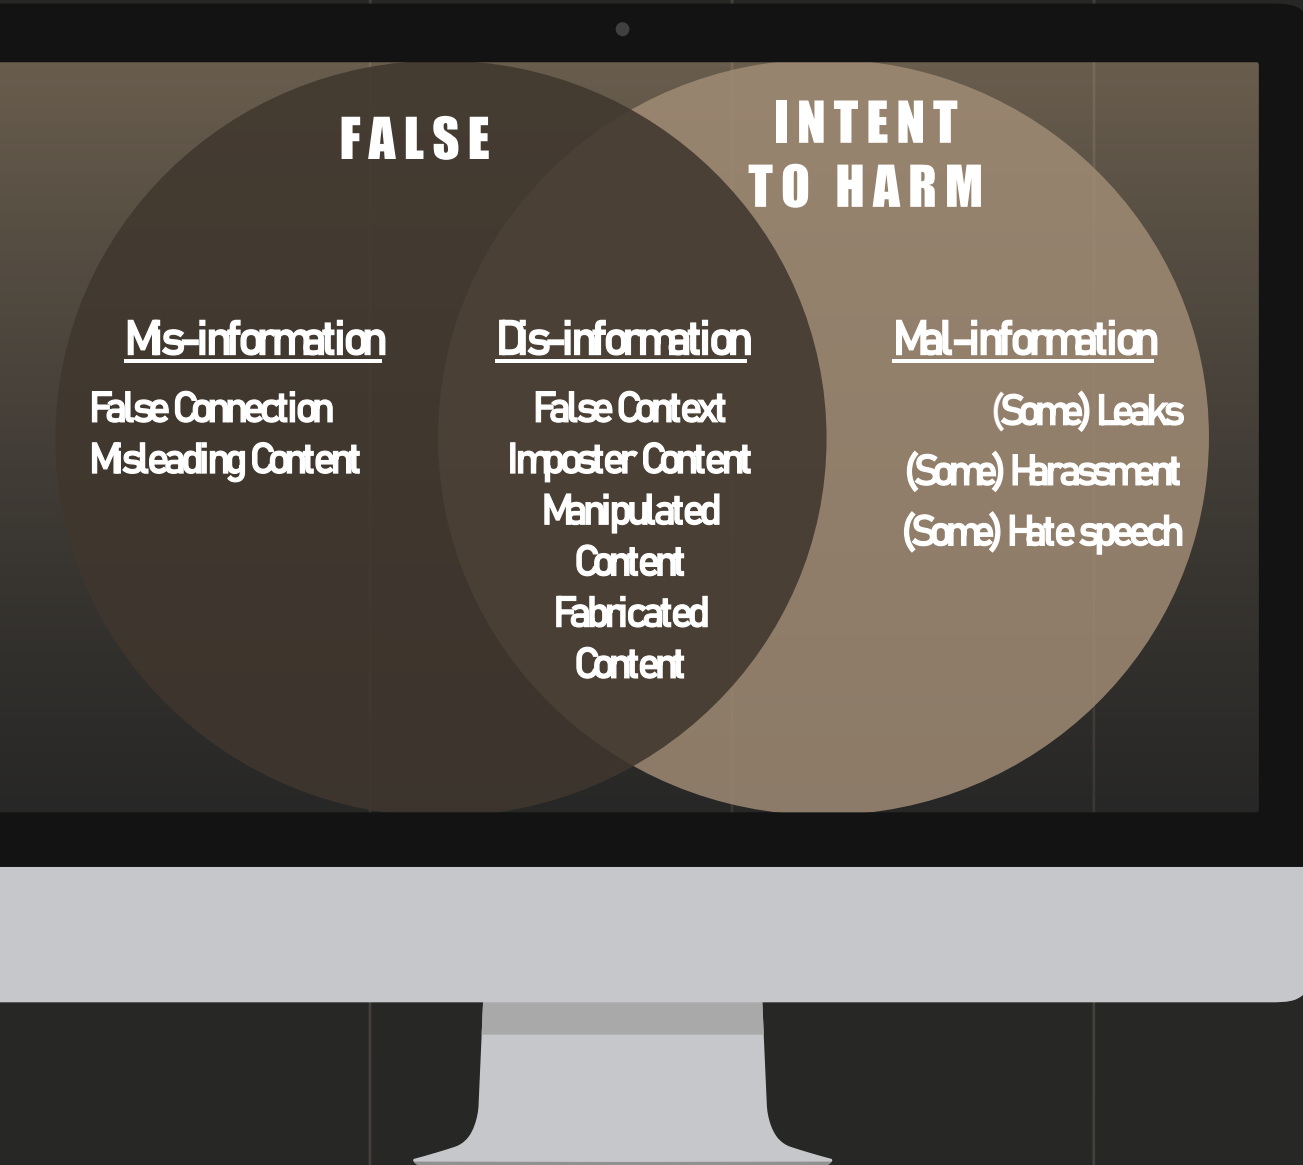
FALSE

INTENT TO HARM

Mis-information

False Connection
Misleading Content

Dis-information

False Context
Imposter Content
Manipulated Content
Fabricated Content

Mal-information

(Some) Leaks
(Some) Harassment
(Some) Hate speech